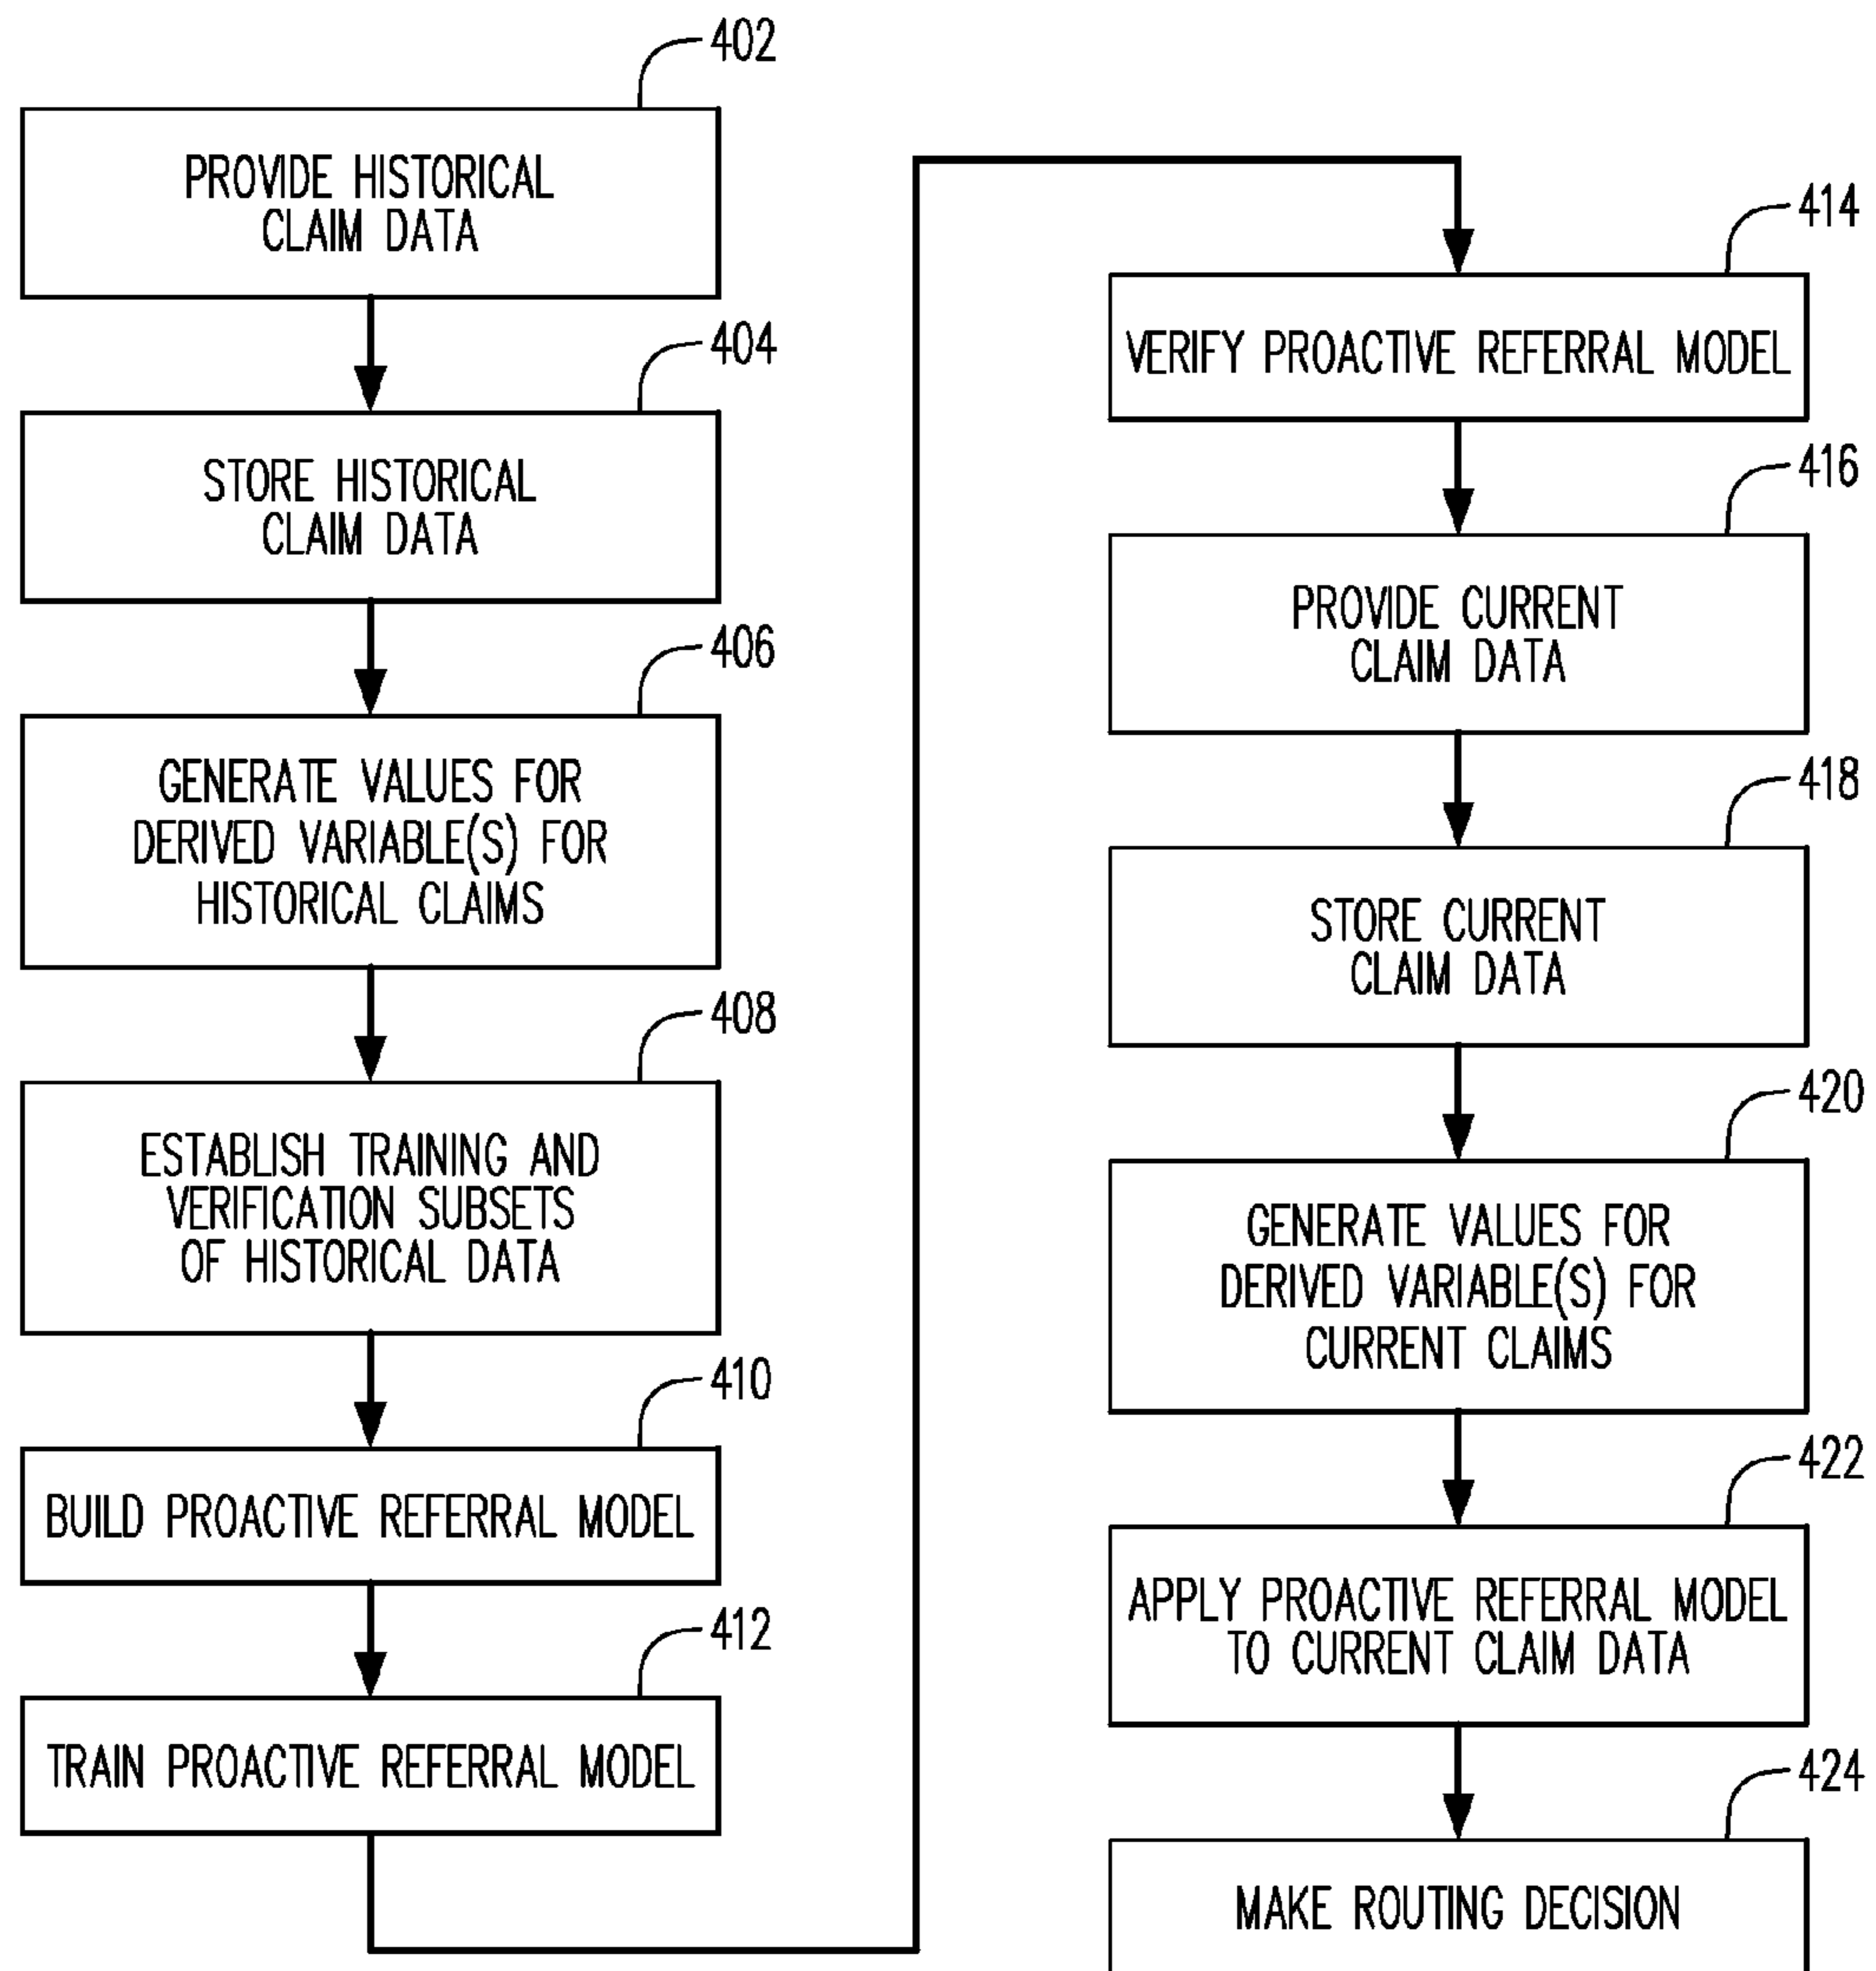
402

PROVIDE HISTORICAL CLAIM DATA

404

STORE HISTORICAL CLAIM DATA

406

GENERATE VALUES FOR DERIVED VARIABLE(S) FOR HISTORICAL CLAIMS

408

ESTABLISH TRAINING AND VERIFICATION SUBSETS OF HISTORICAL DATA

410

BUILD PROACTIVE REFERRAL MODEL

412

TRAIN PROACTIVE REFERRAL MODEL

414

VERIFY PROACTIVE REFERRAL MODEL

416

PROVIDE CURRENT CLAIM DATA

418

STORE CURRENT CLAIM DATA

420

GENERATE VALUES FOR DERIVED VARIABLE(S) FOR CURRENT CLAIMS

422

APPLY PROACTIVE REFERRAL MODEL TO CURRENT CLAIM DATA

424

MAKE ROUTING DECISION